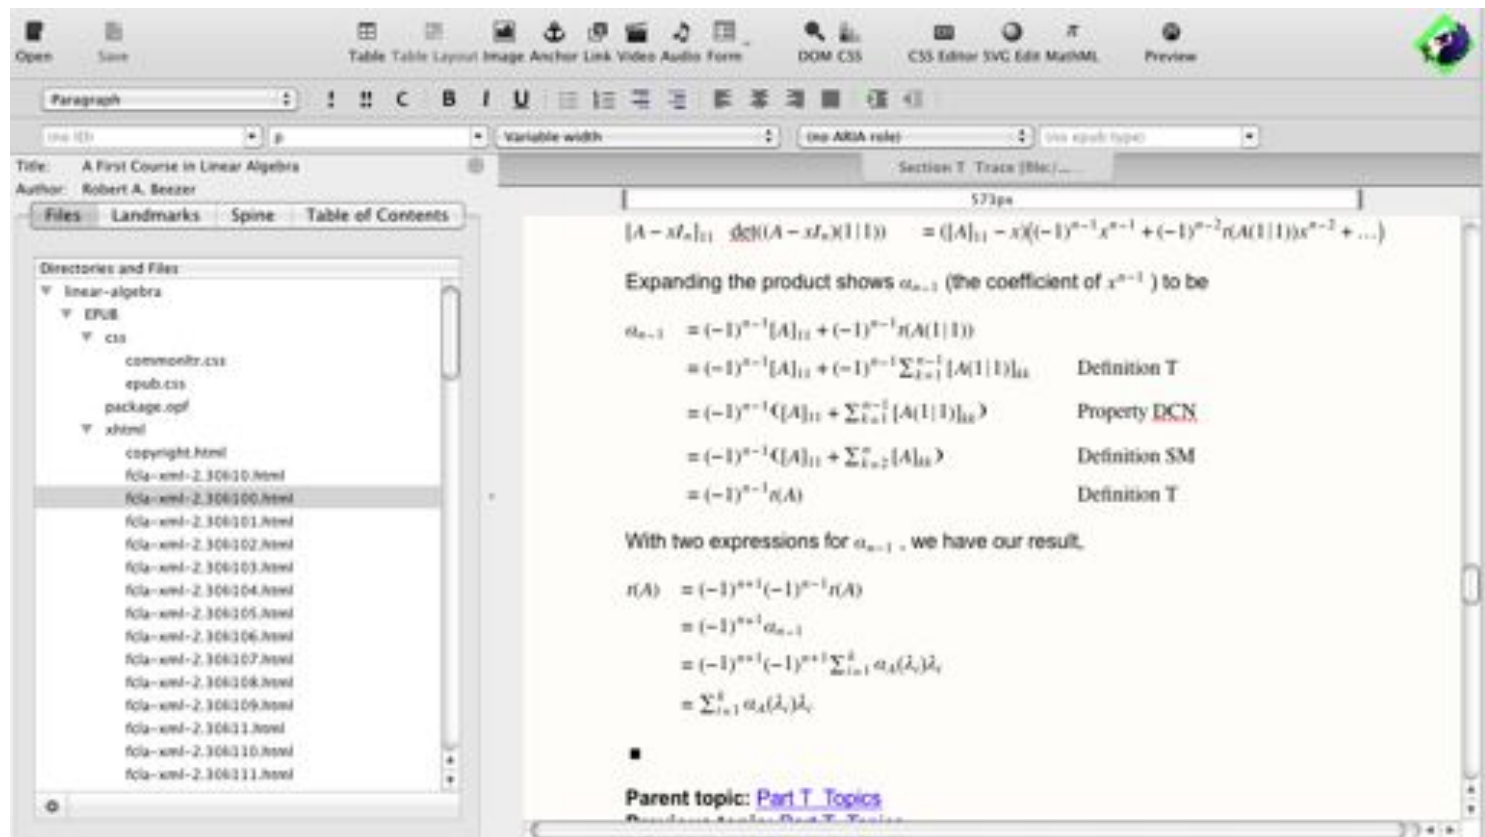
Open Save Table Table Layout Image Anchor Link Video Audio Form DOM CSS CSS Editor SVG Edit MathML Preview

Paragraph ! !! C B I U

(no ID) p Variable width (no ARIA role) (no epub type)

Title: A First Course in Linear Algebra
Author: Robert A. Beezer

Files Landmarks Spine Table of Contents

Section T Trace (file:/...

573px

Directories and Files
linear-algebra
EPUB
css
commonltr.css
epub.css
package.opf
xhtml
copyright.html
fcla-xml-2.30610.html
fcla-xml-2.306100.html
fcla-xml-2.306101.html
fcla-xml-2.306102.html
fcla-xml-2.306103.html
fcla-xml-2.306104.html
fcla-xml-2.306105.html
fcla-xml-2.306106.html
fcla-xml-2.306107.html
fcla-xml-2.306108.html
fcla-xml-2.306109.html
fcla-xml-2.30611.html
fcla-xml-2.306110.html
fcla-xml-2.306111.html

$[A-xI_n]_{11}$ $\det((A-xI_n)(1|1))$ $=([A]_{11}-x)((-1)^{n-1}x^{n-1}+(-1)^{n-2}t(A(1|1))x^{n-2}+\ldots)$

Expanding the product shows $\alpha_{n-1}$ (the coefficient of $x^{n-1}$) to be

$\alpha_{n-1} = (-1)^{n-1}[A]_{11}+(-1)^{n-1}t(A(1|1))$
$= (-1)^{n-1}[A]_{11}+(-1)^{n-1}\sum_{k=1}^{n-1}[A(1|1)]_{kk}$ Definition T
$= (-1)^{n-1}([A]_{11}+\sum_{k=1}^{n-1}[A(1|1)]_{kk})$ Property DCN
$= (-1)^{n-1}([A]_{11}+\sum_{k=2}^{n}[A]_{kk})$ Definition SM
$= (-1)^{n-1}t(A)$ Definition T

With two expressions for $\alpha_{n-1}$, we have our result,

$t(A) = (-1)^{n+1}(-1)^{n-1}t(A)$
$= (-1)^{n+1}\alpha_{n-1}$
$= (-1)^{n+1}(-1)^{n+1}\sum_{i=1}^{k}\alpha_A(\lambda_i)\lambda_i$
$= \sum_{i=1}^{k}\alpha_A(\lambda_i)\lambda_i$

■

Parent topic: Part T Topics